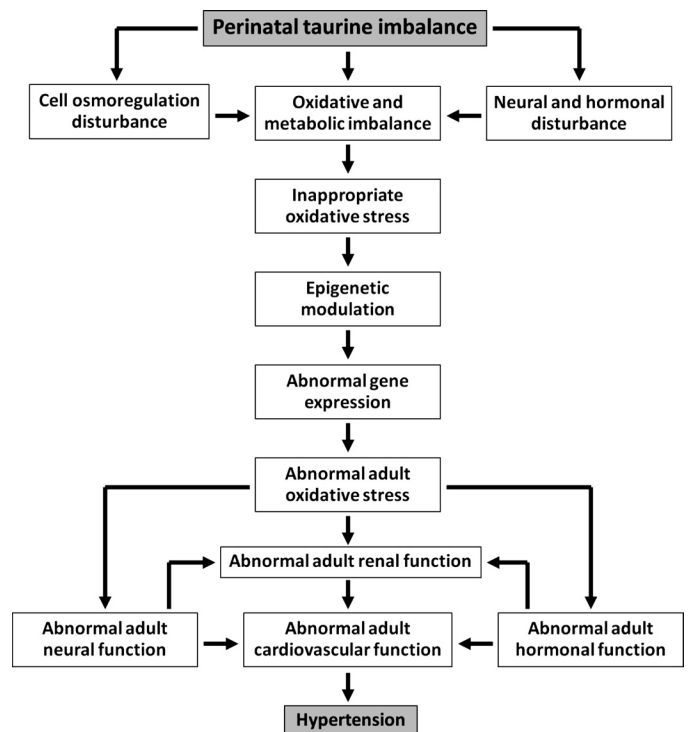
Perinatal taurine imbalance

Cell osmoregulation disturbance

Oxidative and metabolic imbalance

Neural and hormonal disturbance

Inappropriate oxidative stress

Epigenetic modulation

Abnormal gene expression

Abnormal adult oxidative stress

Abnormal adult renal function

Abnormal adult neural function

Abnormal adult cardiovascular function

Abnormal adult hormonal function

Hypertension